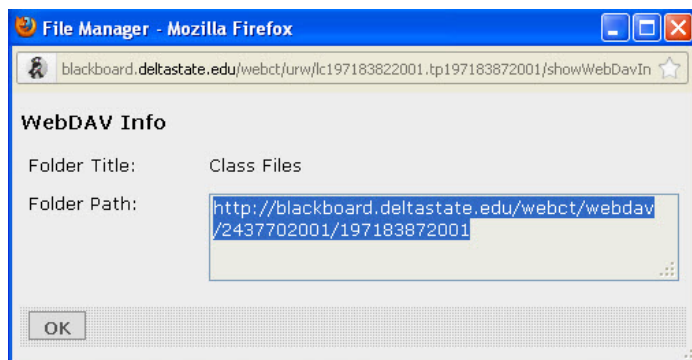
File Manager - Mozilla Firefox

blackboard.deltastate.edu/webct/urw/lc197183822001.tp197183872001/showWebDavIn

WebDAV Info

Folder Title: Class Files

Folder Path: http://blackboard.deltastate.edu/webct/webdav/2437702001/197183872001

OK